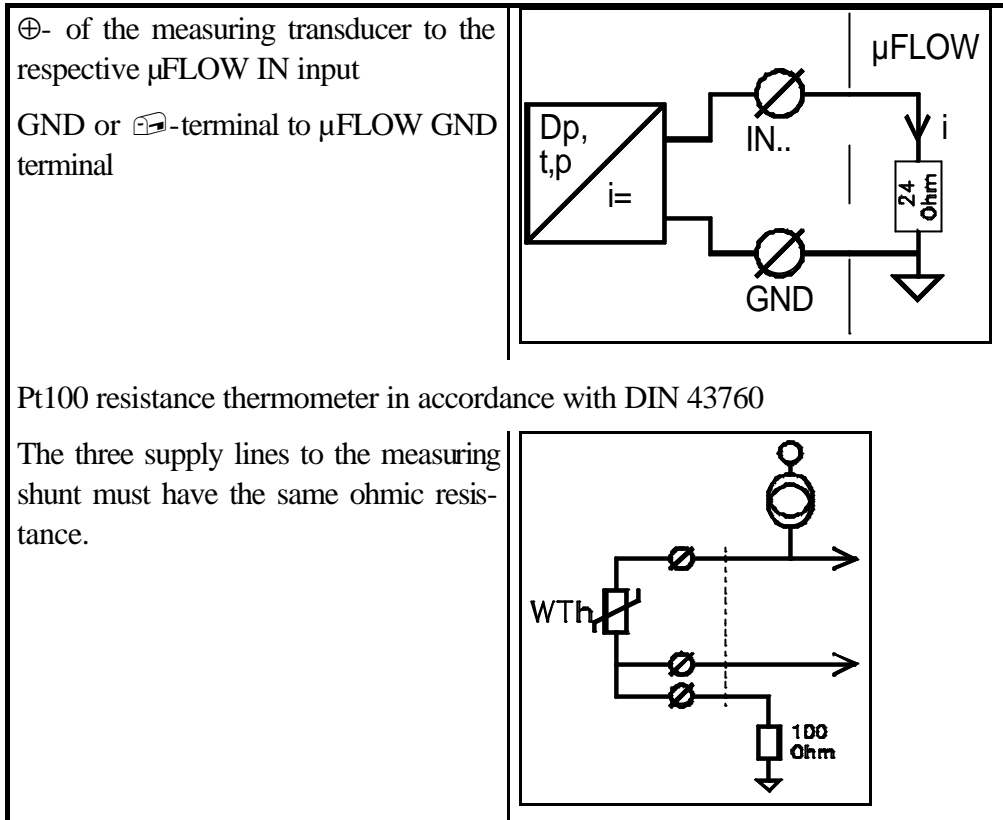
⊕- of the measuring transducer to the respective µFLOW IN input

GND or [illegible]-terminal to µFLOW GND terminal

µFLOW

Dp, t,p

i=

IN..

i

24 Ohm

GND

Pt100 resistance thermometer in accordance with DIN 43760

The three supply lines to the measuring shunt must have the same ohmic resistance.

WTh

100 Ohm